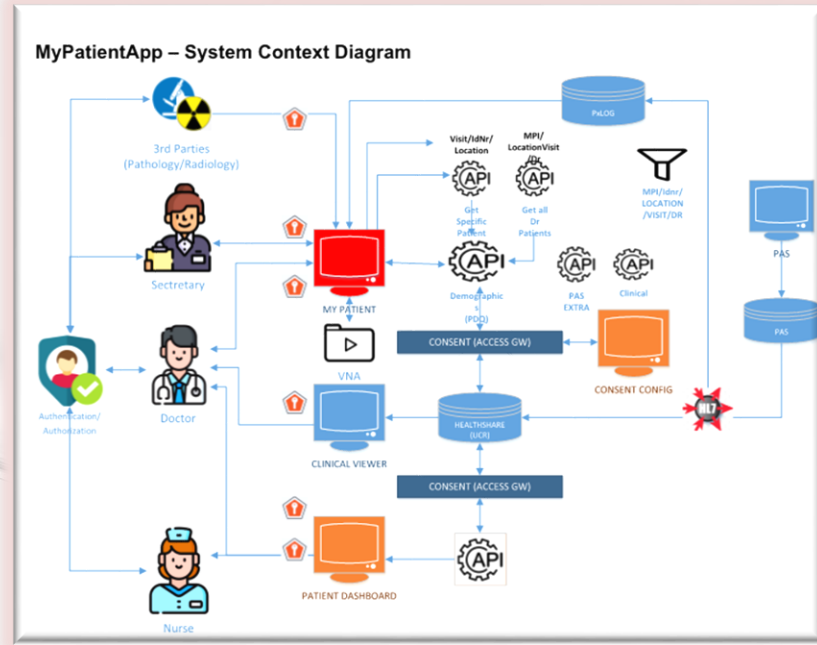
MyPatientApp – System Context Diagram

PxLOG

3rd Parties
(Pathology/Radiology)

Visit/IdNr/
Location

MPI/
LocationVisit
/Dr

API

API

Get
Specific
Patient

Get all
Dr
Patients

MPI/Idnr/
LOCATION
/VISIT/DR

Sectretary

API

Demographic
s
(PDQ)

API

PAS
EXTRA

API

Clinical

PAS

PAS

MY PATIENT

CONSENT (ACCESS GW)

CONSENT CONFIG

VNA

Authentication/
Authorization

Doctor

HEALTHSHARE
(UCR)

HL7

CLINICAL VIEWER

CONSENT (ACCESS GW)

API

PATIENT DASHBOARD

Nurse